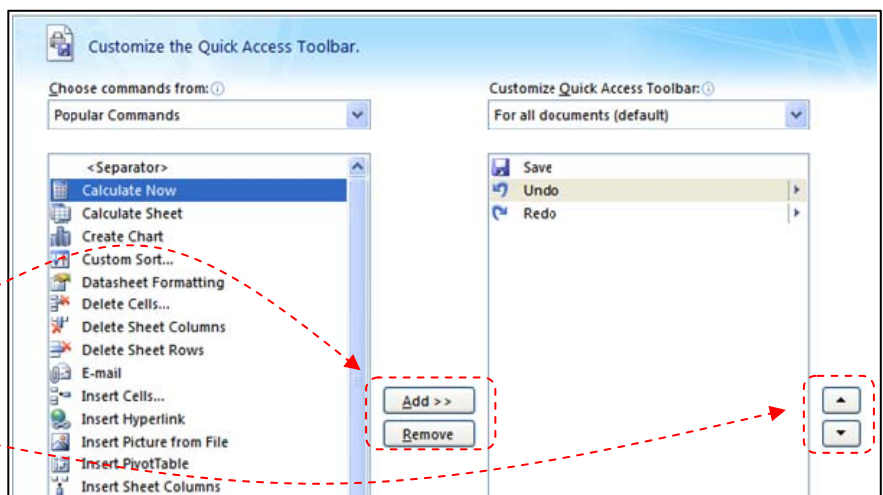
Customize the Quick Access Toolbar.

Choose commands from:

Popular Commands

<Separator>
Calculate Now
Calculate Sheet
Create Chart
Custom Sort...
Datasheet Formatting
Delete Cells...
Delete Sheet Columns
Delete Sheet Rows
E-mail
Insert Cells...
Insert Hyperlink
Insert Picture from File
Insert PivotTable
Insert Sheet Columns

Add >>
Remove

Customize Quick Access Toolbar:

For all documents (default)

Save
Undo
Redo